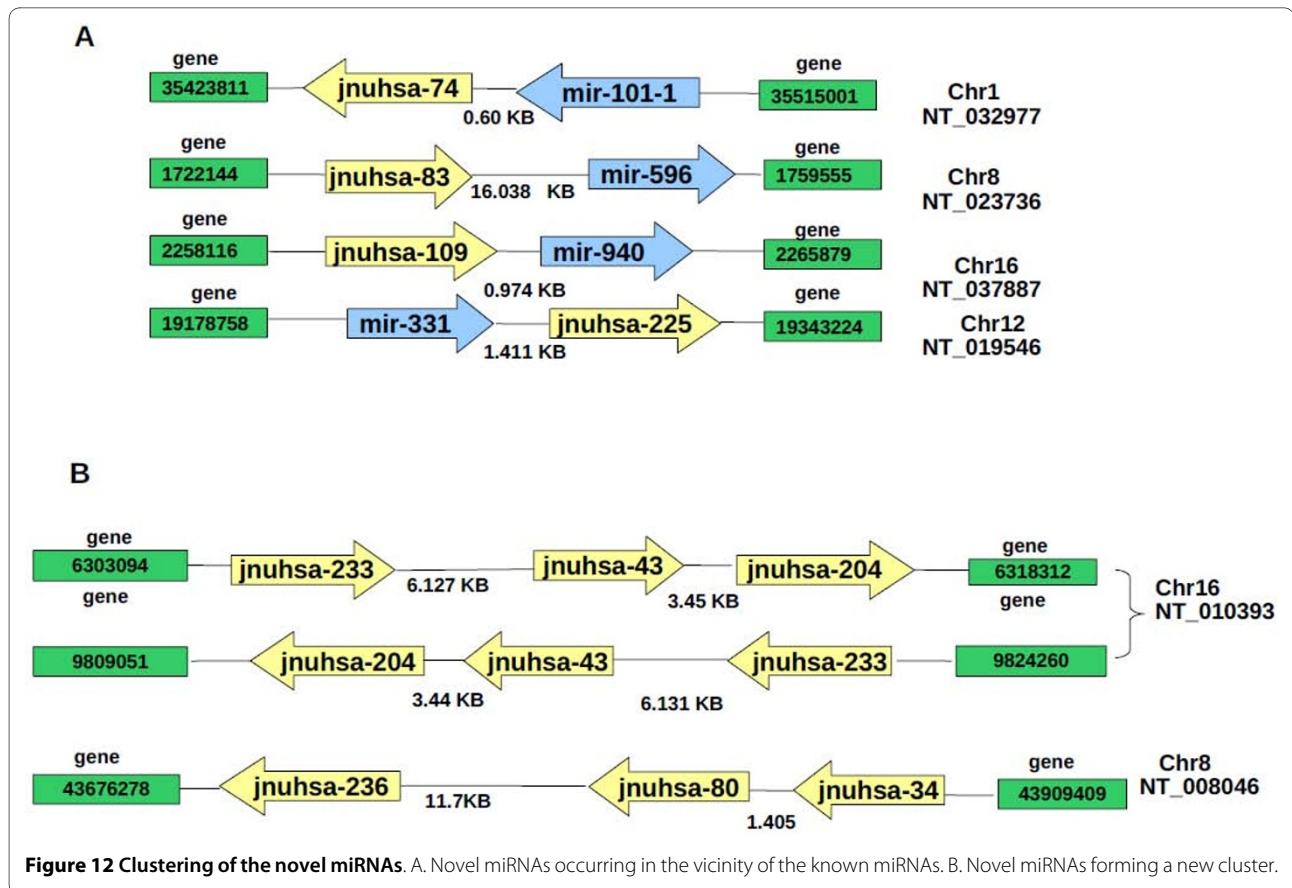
A

gene
35423811
jnuhsa-74
0.60 KB
mir-101-1
gene
35515001
Chr1
NT_032977

gene
1722144
jnuhsa-83
16.038 KB
mir-596
gene
1759555
Chr8
NT_023736

gene
2258116
jnuhsa-109
0.974 KB
mir-940
gene
2265879
Chr16
NT_037887

gene
19178758
mir-331
1.411 KB
jnuhsa-225
gene
19343224
Chr12
NT_019546

B

gene
6303094
jnuhsa-233
6.127 KB
jnuhsa-43
3.45 KB
jnuhsa-204
gene
6318312

gene
9809051
jnuhsa-204
3.44 KB
jnuhsa-43
6.131 KB
jnuhsa-233
gene
9824260
Chr16
NT_010393

gene
43676278
jnuhsa-236
11.7KB
jnuhsa-80
1.405
jnuhsa-34
gene
43909409
Chr8
NT_008046

**Figure 12 Clustering of the novel miRNAs**. A. Novel miRNAs occurring in the vicinity of the known miRNAs. B. Novel miRNAs forming a new cluster.